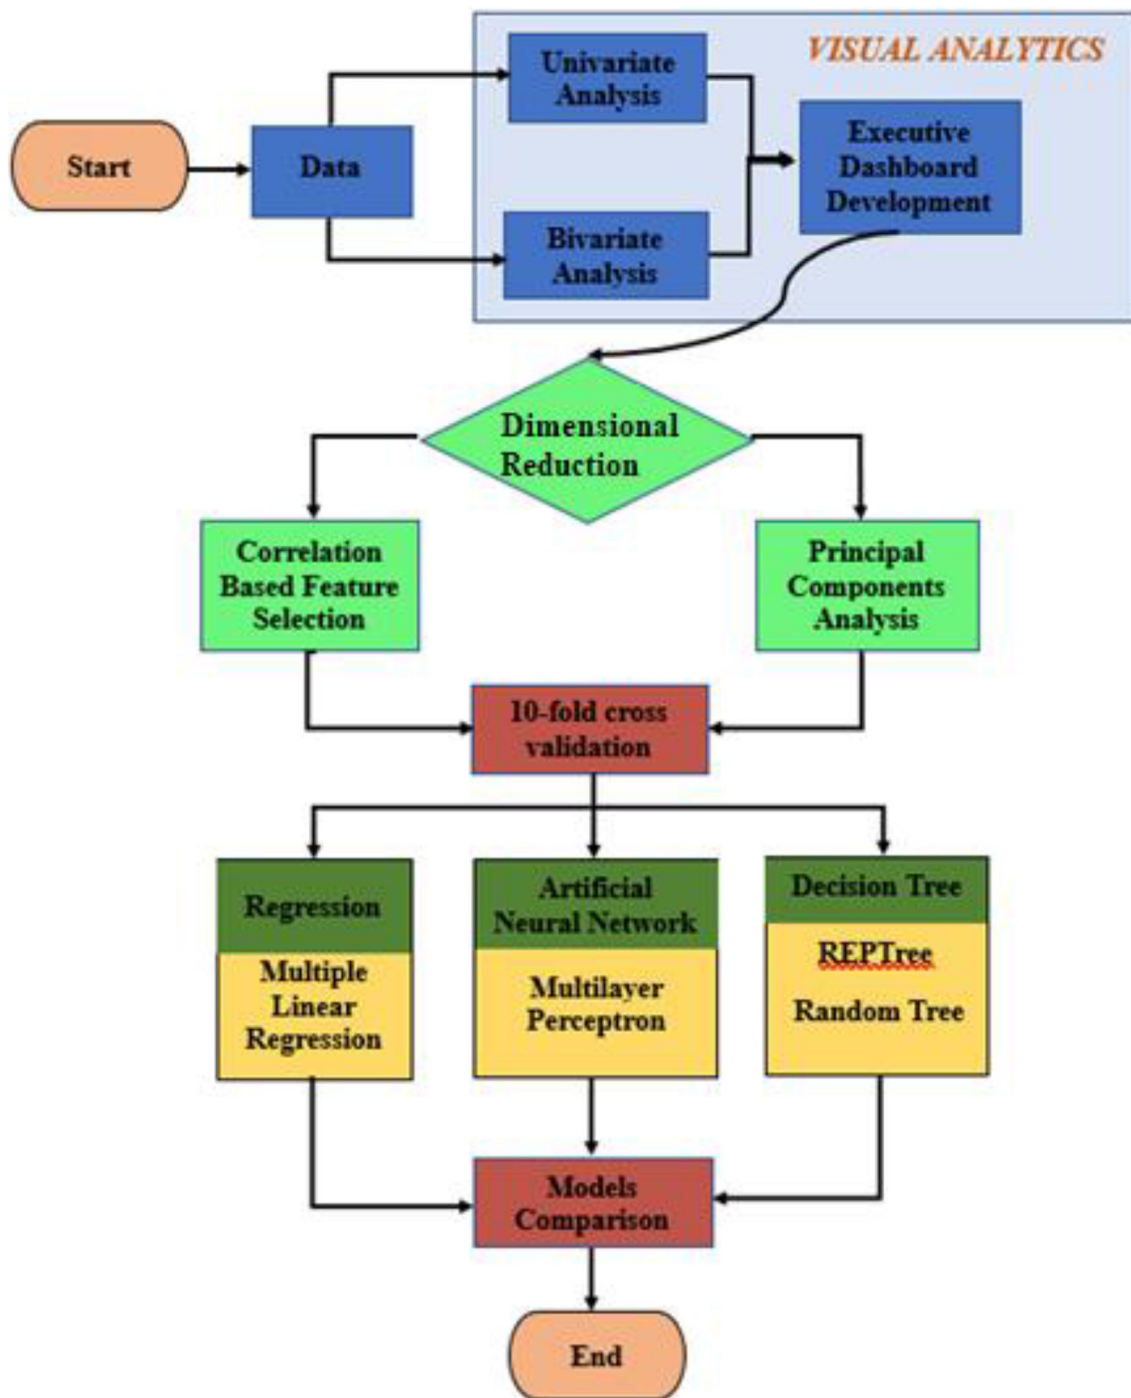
Start

Data

VISUAL ANALYTICS

Univariate Analysis

Bivariate Analysis

Executive Dashboard Development

Dimensional Reduction

Correlation Based Feature Selection

Principal Components Analysis

10-fold cross validation

Regression

Multiple Linear Regression

Artificial Neural Network

Multilayer Perceptron

Decision Tree

REPTree

Random Tree

Models Comparison

End